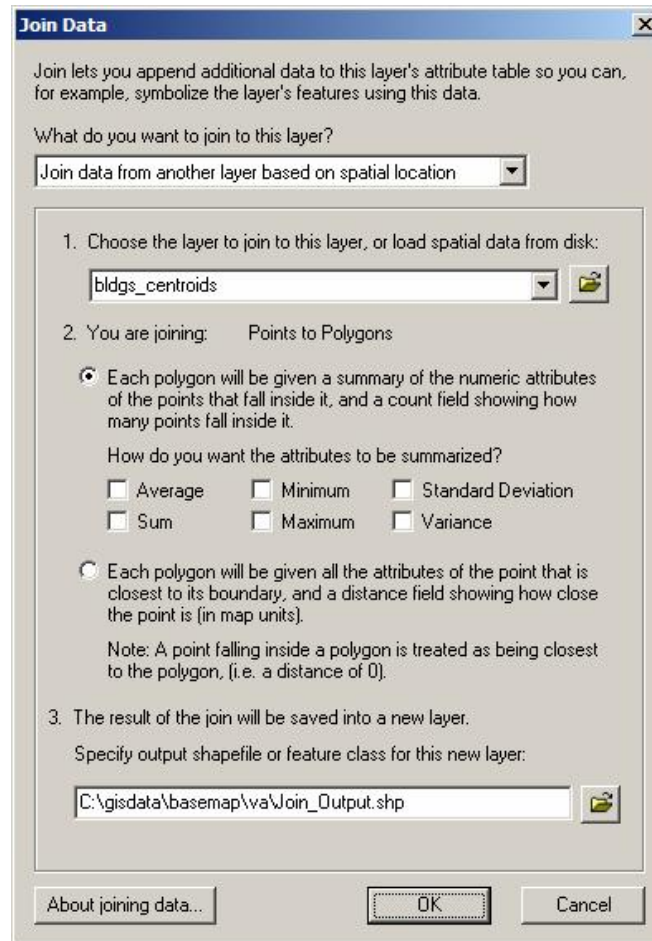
Join Data

Join lets you append additional data to this layer's attribute table so you can, for example, symbolize the layer's features using this data.

What do you want to join to this layer?

Join data from another layer based on spatial location

1. Choose the layer to join to this layer, or load spatial data from disk:

bldgs_centroids

2. You are joining: Points to Polygons

Each polygon will be given a summary of the numeric attributes of the points that fall inside it, and a count field showing how many points fall inside it.

How do you want the attributes to be summarized?

Average
Minimum
Standard Deviation
Sum
Maximum
Variance

Each polygon will be given all the attributes of the point that is closest to its boundary, and a distance field showing how close the point is (in map units).

Note: A point falling inside a polygon is treated as being closest to the polygon, (i.e. a distance of 0).

3. The result of the join will be saved into a new layer.

Specify output shapefile or feature class for this new layer:

C:\gisdata\basemap\va\Join_Output.shp

About joining data...
OK
Cancel